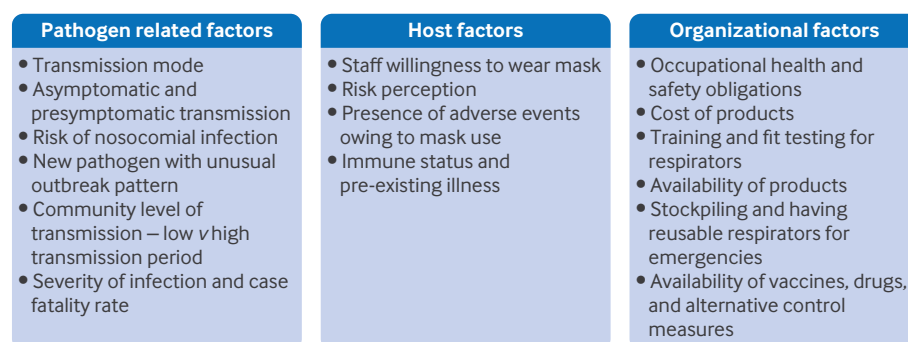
Pathogen related factors

- Transmission mode
- Asymptomatic and presymptomatic transmission
- Risk of nosocomial infection
- New pathogen with unusual outbreak pattern
- Community level of transmission – low *v* high transmission period
- Severity of infection and case fatality rate

Host factors

- Staff willingness to wear mask
- Risk perception
- Presence of adverse events owing to mask use
- Immune status and pre-existing illness

Organizational factors

- Occupational health and safety obligations
- Cost of products
- Training and fit testing for respirators
- Availability of products
- Stockpiling and having reusable respirators for emergencies
- Availability of vaccines, drugs, and alternative control measures